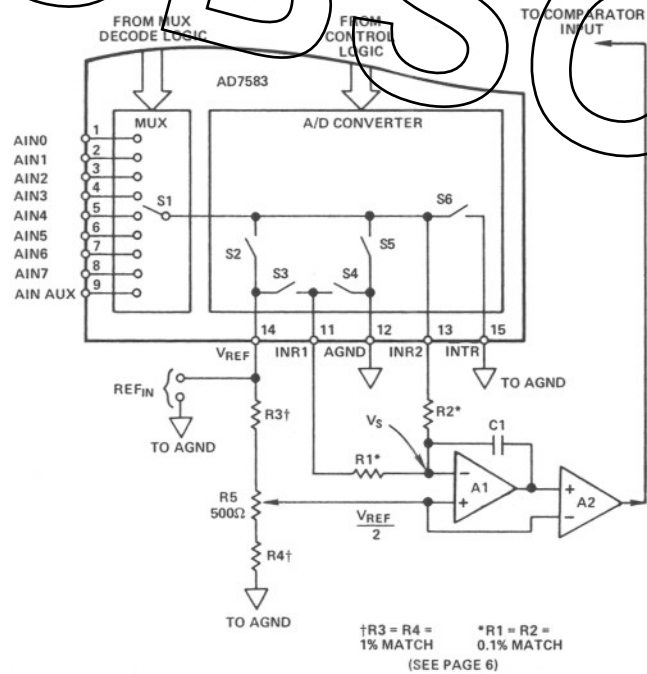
FROM MUX DECODE LOGIC

FROM CONTROL LOGIC

TO COMPARATOR INPUT

AD7583

MUX

A/D CONVERTER

AIN0
AIN1
AIN2
AIN3
AIN4
AIN5
AIN6
AIN7
AIN AUX

1
2
3
4
5
6
7
8
9

S1

S6

S2

S5

S3

S4

14
11
12
13
15

$V_{REF}$
INR1
AGND
INR2
INTR

TO AGND

$REF_{IN}$

TO AGND

R3†

R2*

$V_S$

C1

R1*

A1

A2

R5
500Ω

$\frac{V_{REF}}{2}$

R4†

TO AGND

†R3 = R4 = 1% MATCH

*R1 = R2 = 0.1% MATCH

(SEE PAGE 6)